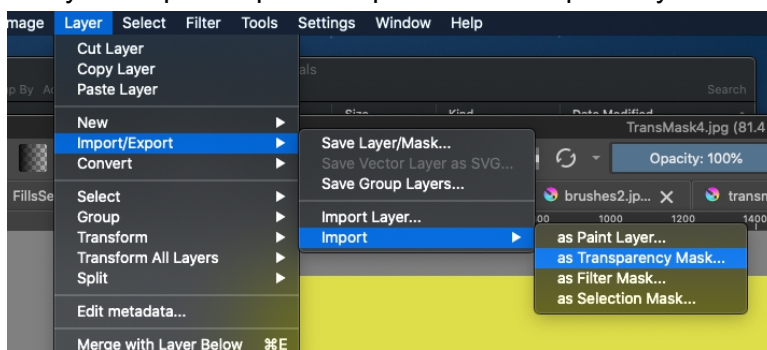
mage Layer Select Filter Tools Settings Window Help

Cut Layer
Copy Layer
Paste Layer

New
Import/Export
Convert

Select
Group
Transform
Transform All Layers
Split

Edit metadata...

Merge with Layer Below ⌘E

p By Ad
als
Search
Size Kind Date Modified
TransMask4.jpg (81.4
Opacity: 100%
FillsSe
brushes2.jp... ✕ transm
00 1000 1200 1400

Save Layer/Mask...
Save Vector Layer as SVG...
Save Group Layers...

Import Layer...
Import

as Paint Layer...
as Transparency Mask...
as Filter Mask...
as Selection Mask...